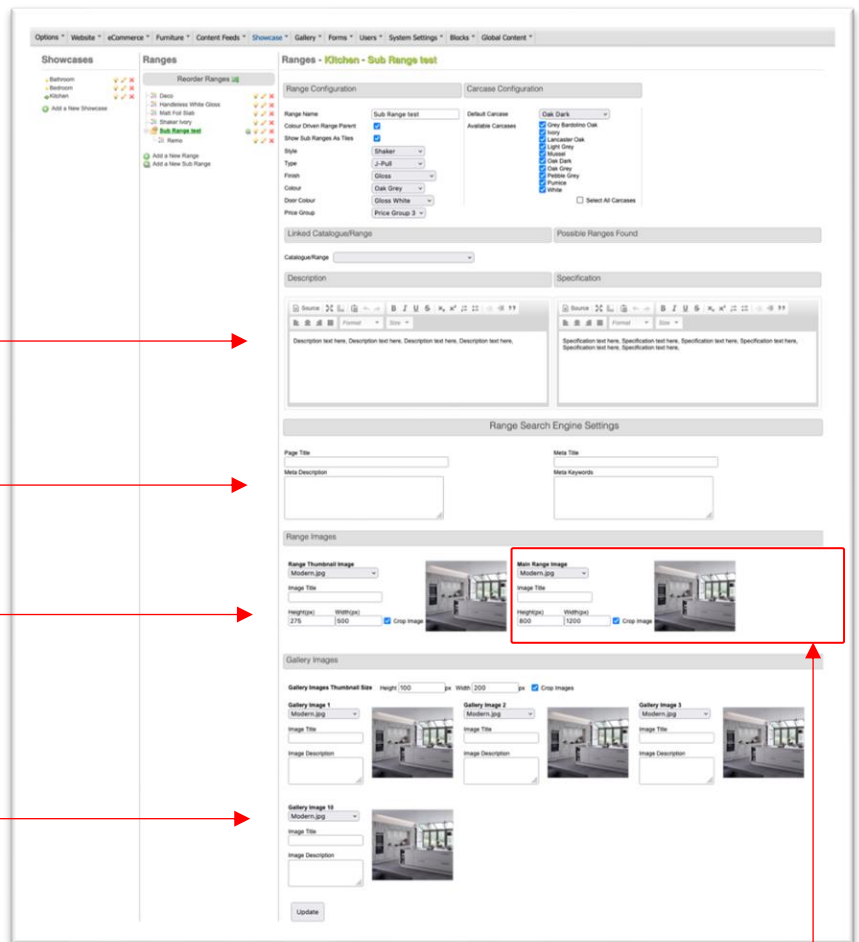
Options ▾ Website ▾ eCommerce ▾ Furniture ▾ Content Feeds ▾ Showcase ▾ Gallery ▾ Forms ▾ Users ▾ System Settings ▾ Blocks ▾ Global Content ▾

Showcases

Bathroom
Bedroom
Kitchen
Add a New Showcase

Ranges

Reorder Ranges

Deco
Handleless White Gloss
Matt Foil Slab
Shaker Ivory
Sub Range test
Remo
Add a New Range
Add a New Sub Range

Ranges - Kitchen - Sub Range test

Range Configuration

Range Name: Sub Range test
Colour Driven Range Parent
Show Sub Ranges As Tiles
Style: Shaker
Type: J-Pull
Finish: Gloss
Colour: Oak Grey
Door Colour: Gloss White
Price Group: Price Group 3

Carcase Configuration

Default Carcase: Oak Dark
Available Carcases: Grey Bardolino Oak, Ivory, Lancaster Oak, Light Grey, Mussel, Oak Dark, Oak Grey, Pebble Grey, Pumice, White
Select All Carcases

Linked Catalogue/Range

Catalogue/Range

Possible Ranges Found

Description

Source Format Size

Description text here, Description text here, Description text here, Description text here,

Specification

Source Format Size

Specification text here, Specification text here, Specification text here, Specification text here, Specification text here, Specification text here,

Range Search Engine Settings

Page Title
Meta Description
Meta Title
Meta Keywords

Range Images

Range Thumbnail Image
Modern.jpg
Image Title
Height(px) 275 Width(px) 500 Crop Image

Main Range Image
Modern.jpg
Image Title
Height(px) 800 Width(px) 1200 Crop Image

Gallery Images

Gallery Images Thumbnail Size Height 100 px Width 200 px Crop Images

Gallery Image 1
Modern.jpg
Image Title
Image Description

Gallery Image 2
Modern.jpg
Image Title
Image Description

Gallery Image 3
Modern.jpg
Image Title
Image Description

Gallery Image 10
Modern.jpg
Image Title
Image Description

Update